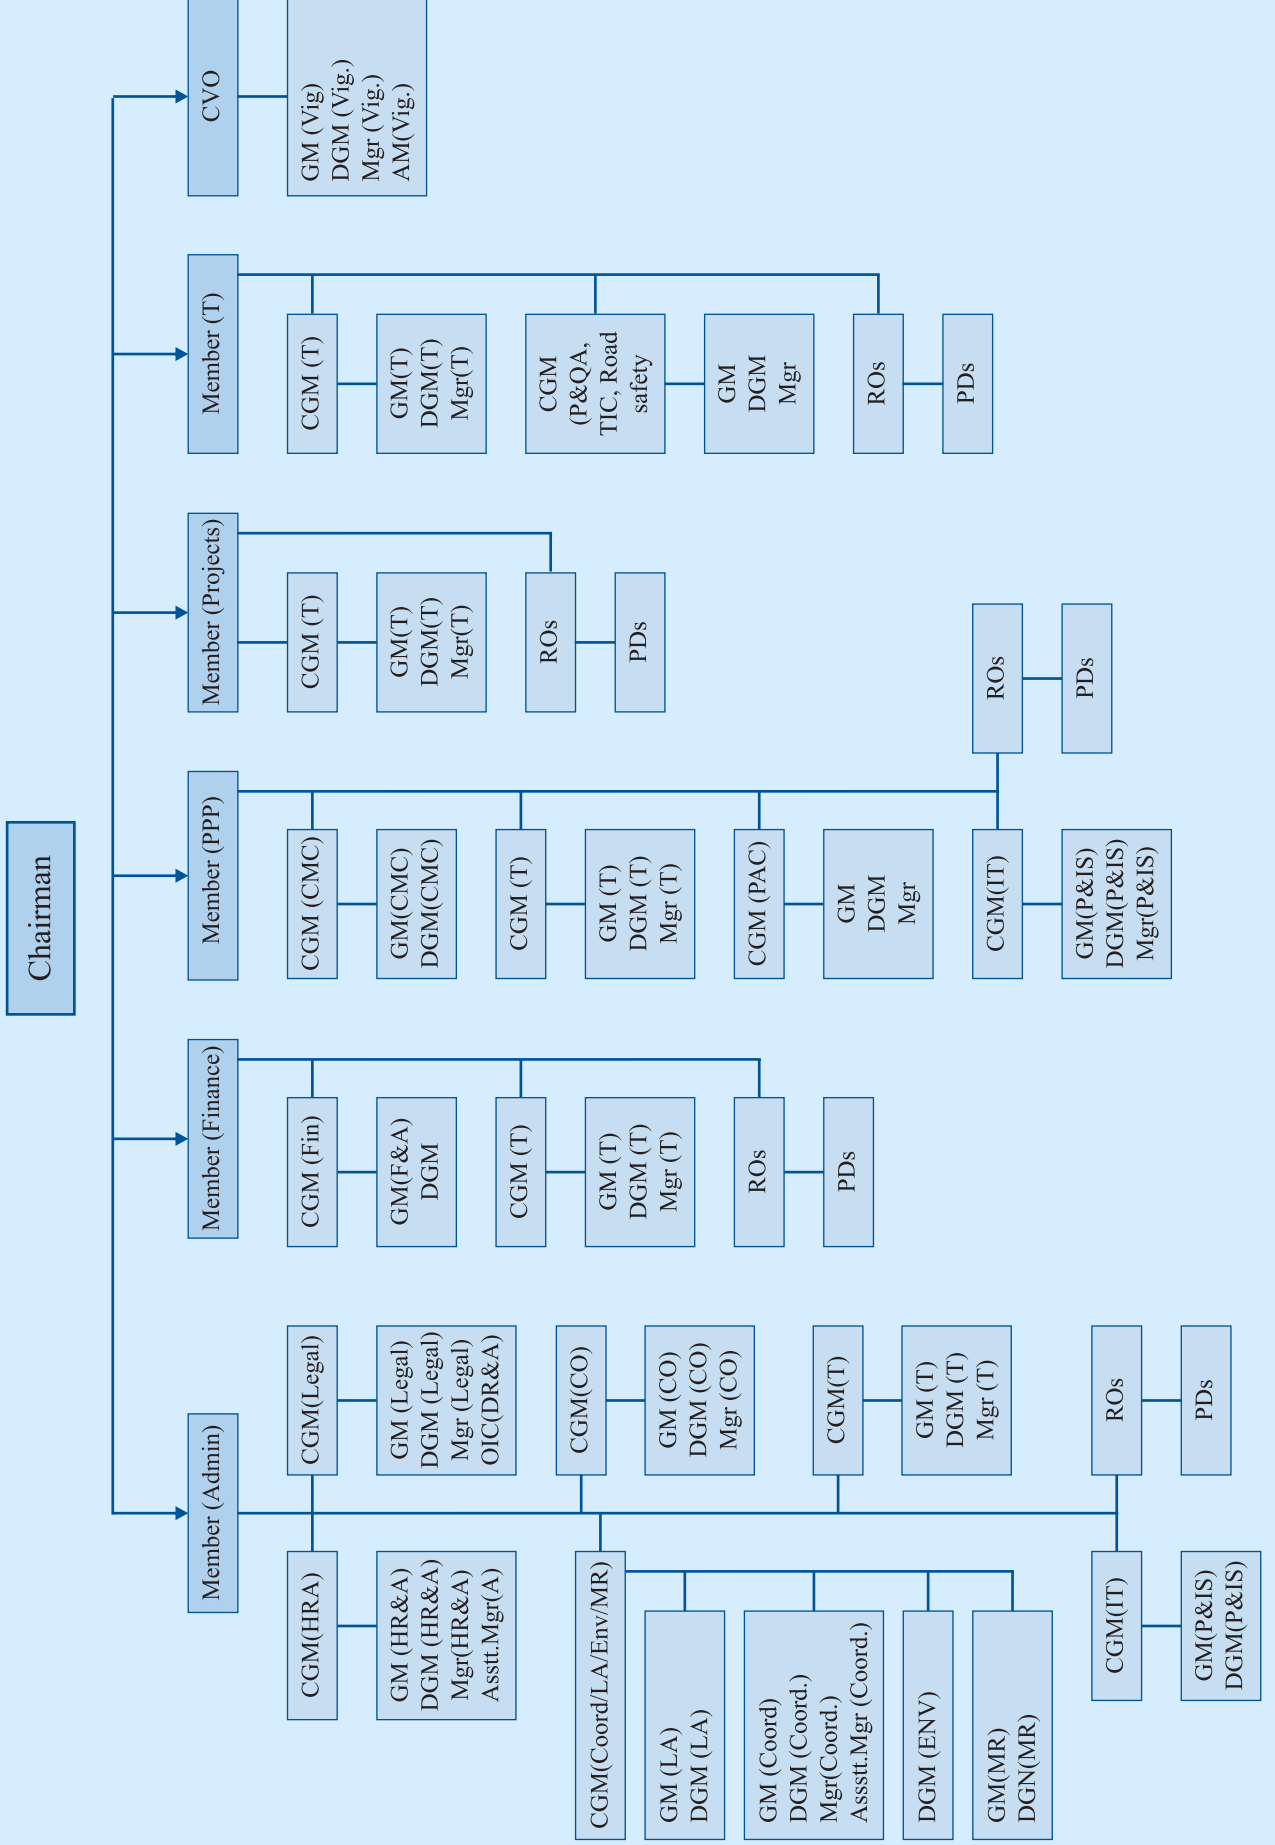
Chairman

CVO
GM (Vig)
DGM (Vig.)
Mgr (Vig.)
AM(Vig.)

Member (T)
CGM (T)
GM(T)
DGM(T)
Mgr(T)
CGM (P&QA, TIC, Road safety
GM
DGM
Mgr
ROs
PDs

Member (Projects)
CGM (T)
GM(T)
DGM(T)
Mgr(T)
ROs
PDs

Member (PPP)
CGM (CMC)
GM(CMC)
DGM(CMC)
CGM (T)
GM (T)
DGM (T)
Mgr (T)
CGM (PAC)
GM
DGM
Mgr
CGM(IT)
GM(P&IS)
DGM(P&IS)
Mgr(P&IS)
ROs
PDs

Member (Finance)
CGM (Fin)
GM(F&A)
DGM
CGM (T)
GM (T)
DGM (T)
Mgr (T)
ROs
PDs

Member (Admin)
CGM(Legal)
GM (Legal)
DGM (Legal)
Mgr (Legal)
OIC(DR&A)
CGM(CO)
GM (CO)
DGM (CO)
Mgr (CO)
CGM(T)
GM (T)
DGM (T)
Mgr (T)
ROs
PDs
CGM(HRA)
GM (HR&A)
DGM (HR&A)
Mgr(HR&A)
Asstt.Mgr(A)
CGM(Coord/LA/Env/MR)
GM (LA)
DGM (LA)
GM (Coord)
DGM (Coord.)
Mgr(Coord.)
Assstt.Mgr (Coord.)
DGM (ENV)
GM(MR)
DGN(MR)
CGM(IT)
GM(P&IS)
DGM(P&IS)